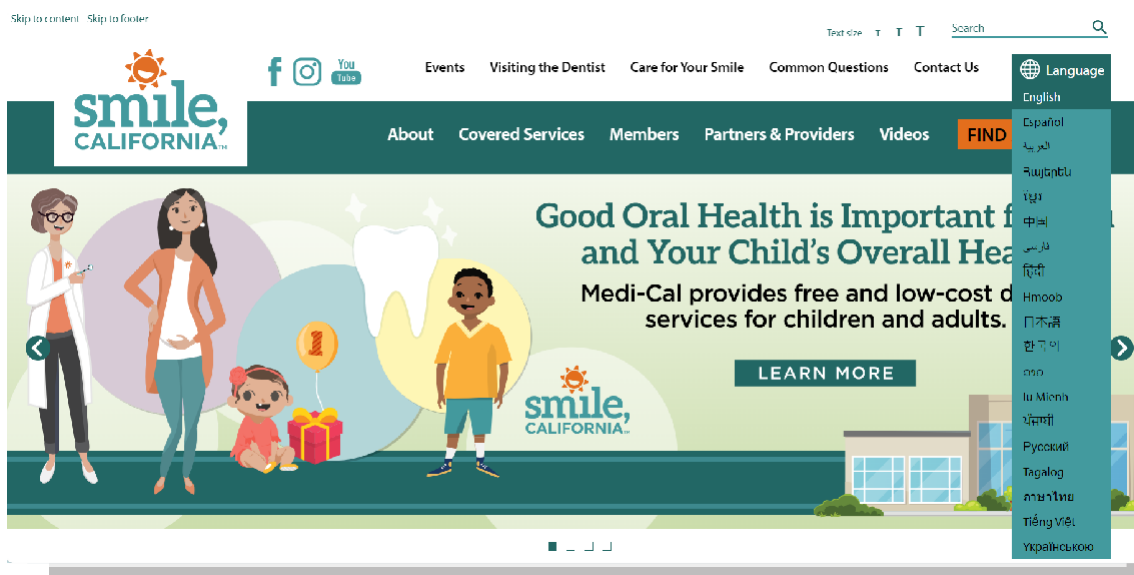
Skip to content Skip to footer

Text size T T T

Search

smile, CALIFORNIA

You Tube

Events Visiting the Dentist Care for Your Smile Common Questions Contact Us

Language
English
Español
العربية
Հայերեն
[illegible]
中文
فارسی
हिंदी
Hmoob
日本語
한국어
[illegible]
Iu Mienh
ਪੰਜਾਬੀ
Русский
Tagalog
ภาษาไทย
Tiếng Việt
Українською

About Covered Services Members Partners & Providers Videos FIND

Good Oral Health is Important f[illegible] and Your Child's Overall Hea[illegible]

Medi-Cal provides free and low-cost d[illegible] services for children and adults.

LEARN MORE

smile, CALIFORNIA

1